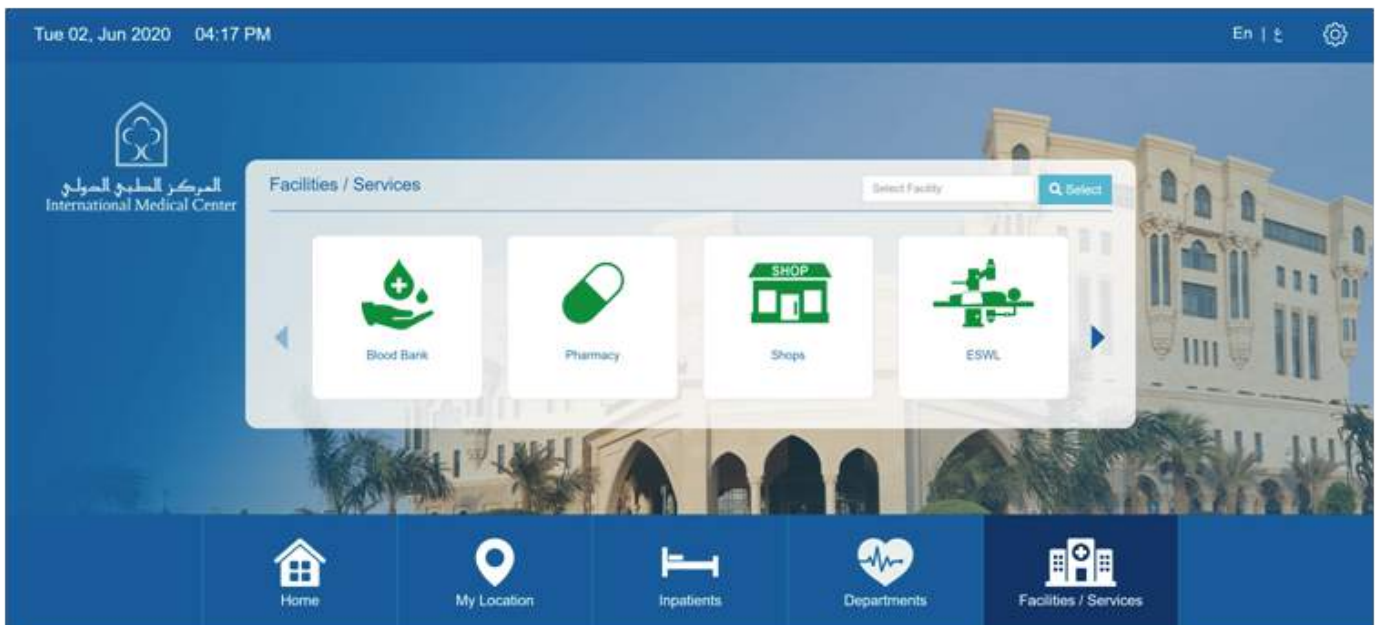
Tue 02, Jun 2020 04:17 PM

En | ع

المركز الطبي الدولي
International Medical Center

Facilities / Services

Select Facility

Select

SHOP

Blood Bank

Pharmacy

Shops

ESWL

Home

My Location

Inpatients

Departments

Facilities / Services